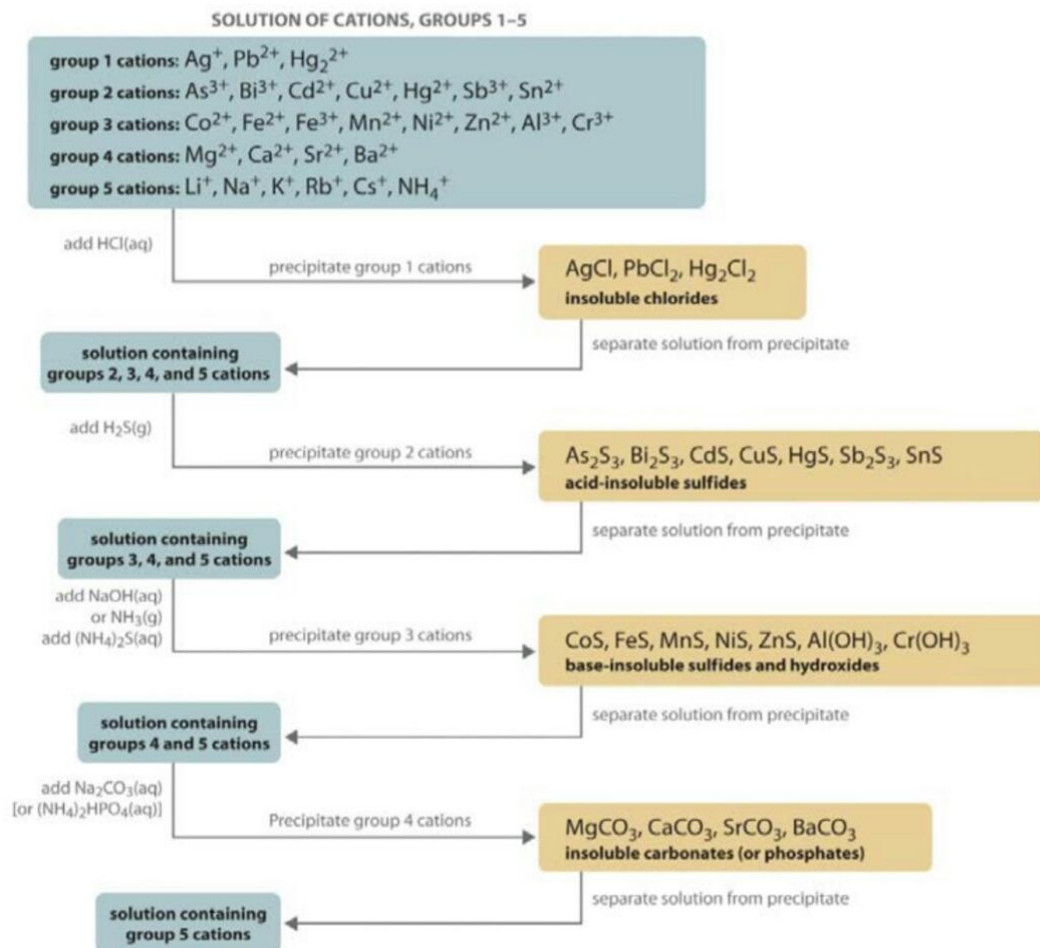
SOLUTION OF CATIONS, GROUPS 1–5

group 1 cations: $Ag^+$, $Pb^{2+}$, $Hg_2^{2+}$
group 2 cations: $As^{3+}$, $Bi^{3+}$, $Cd^{2+}$, $Cu^{2+}$, $Hg^{2+}$, $Sb^{3+}$, $Sn^{2+}$
group 3 cations: $Co^{2+}$, $Fe^{2+}$, $Fe^{3+}$, $Mn^{2+}$, $Ni^{2+}$, $Zn^{2+}$, $Al^{3+}$, $Cr^{3+}$
group 4 cations: $Mg^{2+}$, $Ca^{2+}$, $Sr^{2+}$, $Ba^{2+}$
group 5 cations: $Li^+$, $Na^+$, $K^+$, $Rb^+$, $Cs^+$, $NH_4^+$

add HCl(aq)

precipitate group 1 cations

$AgCl$, $PbCl_2$, $Hg_2Cl_2$
insoluble chlorides

separate solution from precipitate

solution containing groups 2, 3, 4, and 5 cations

add $H_2S$(g)

precipitate group 2 cations

$As_2S_3$, $Bi_2S_3$, $CdS$, $CuS$, $HgS$, $Sb_2S_3$, $SnS$
acid-insoluble sulfides

separate solution from precipitate

solution containing groups 3, 4, and 5 cations

add NaOH(aq) or $NH_3$(g) add $(NH_4)_2S$(aq)

precipitate group 3 cations

$CoS$, $FeS$, $MnS$, $NiS$, $ZnS$, $Al(OH)_3$, $Cr(OH)_3$
base-insoluble sulfides and hydroxides

separate solution from precipitate

solution containing groups 4 and 5 cations

add $Na_2CO_3$(aq) [or $(NH_4)_2HPO_4$(aq)]

Precipitate group 4 cations

$MgCO_3$, $CaCO_3$, $SrCO_3$, $BaCO_3$
insoluble carbonates (or phosphates)

separate solution from precipitate

solution containing group 5 cations